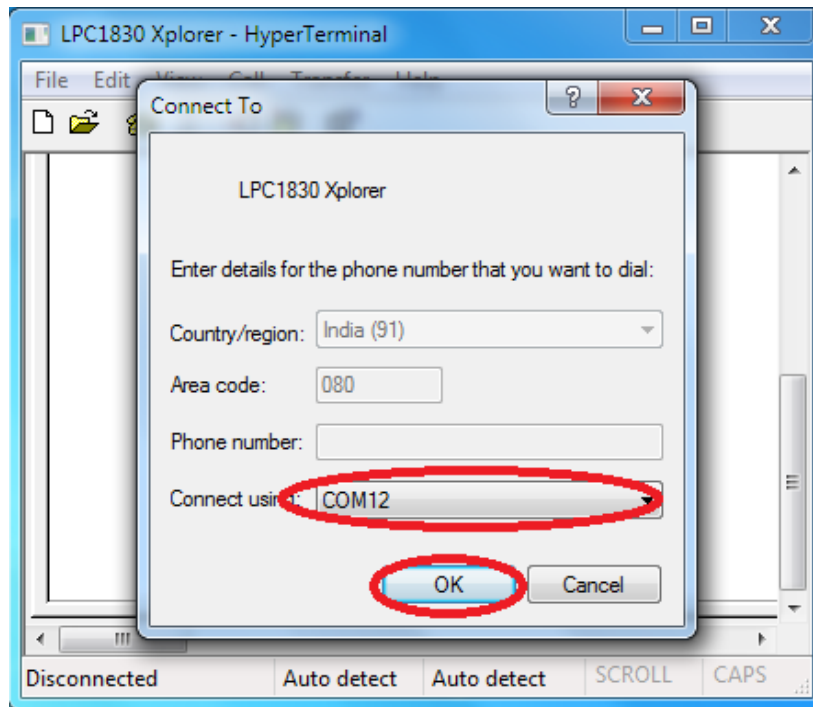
LPC1830 Xplorer - HyperTerminal

File Edit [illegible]

Connect To

?

LPC1830 Xplorer

Enter details for the phone number that you want to dial:

Country/region: India (91)

Area code: 080

Phone number:

Connect usi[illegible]: COM12

OK

Cancel

Disconnected | Auto detect | Auto detect | SCROLL | CAPS